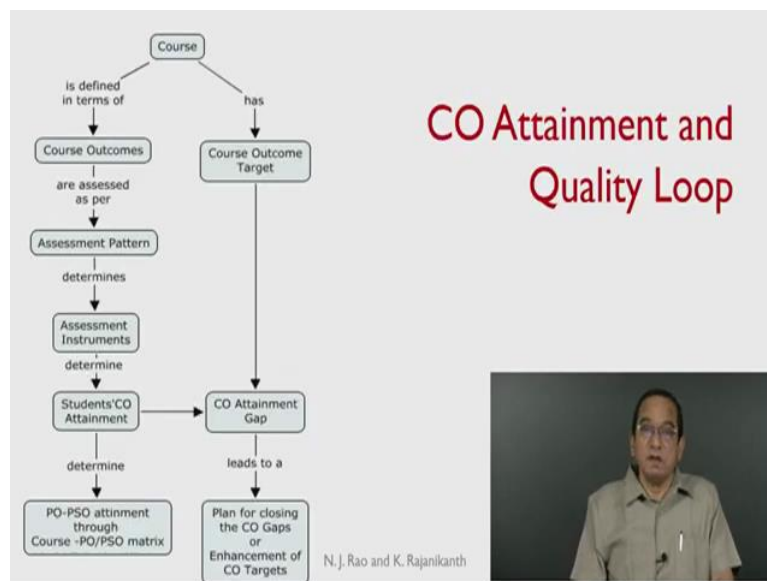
CO Attainment and Quality Loop

Course

is defined in terms of

has

Course Outcomes

Course Outcome Target

are assessed as per

Assessment Pattern

determines

Assessment Instruments

determine

Students'CO Attainment

CO Attainment Gap

determine

leads to a

PO-PSO attinment through Course -PO/PSO matrix

Plan for closing the CO Gaps or Enhancement of CO Targets

N. J. Rao and K. Rajanikanth